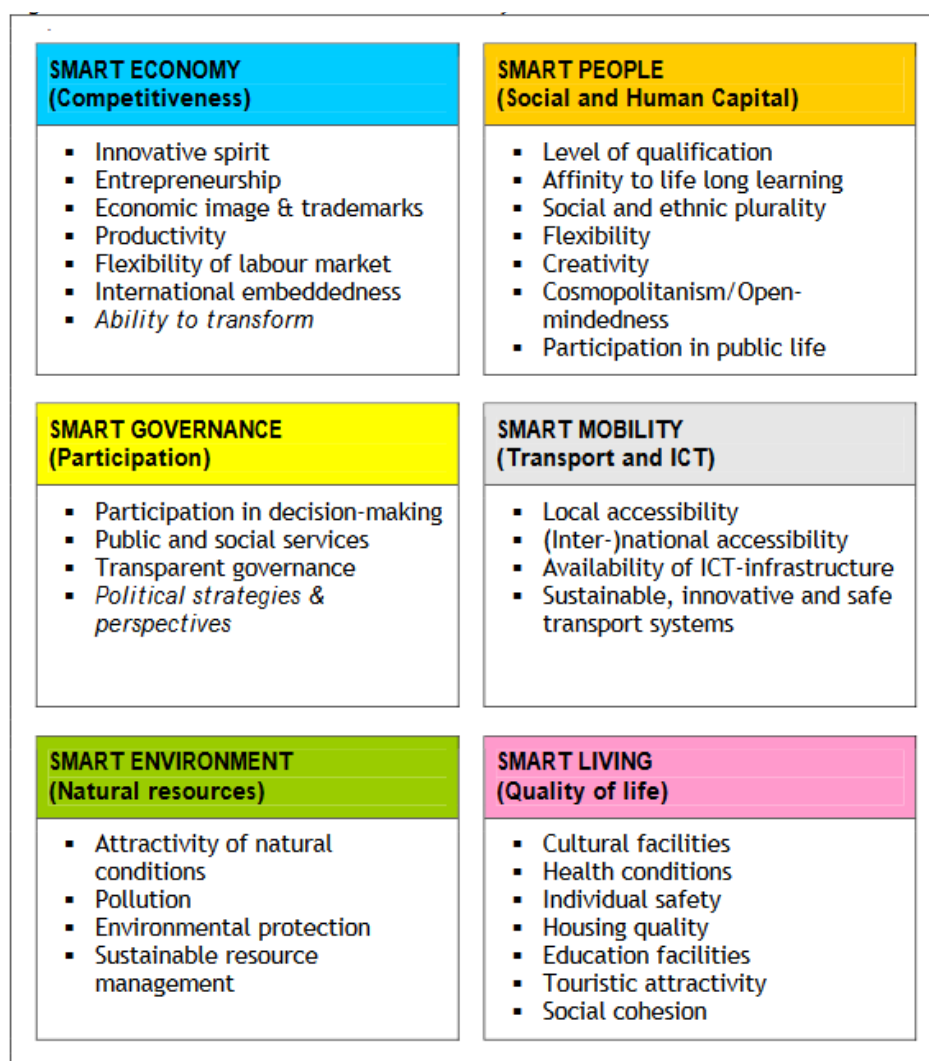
SMART ECONOMY
(Competitiveness)

- Innovative spirit
- Entrepreneurship
- Economic image & trademarks
- Productivity
- Flexibility of labour market
- International embeddedness
- *Ability to transform*

SMART PEOPLE
(Social and Human Capital)

- Level of qualification
- Affinity to life long learning
- Social and ethnic plurality
- Flexibility
- Creativity
- Cosmopolitanism/Openmindedness
- Participation in public life

SMART GOVERNANCE
(Participation)

- Participation in decision-making
- Public and social services
- Transparent governance
- *Political strategies & perspectives*

SMART MOBILITY
(Transport and ICT)

- Local accessibility
- (Inter-)national accessibility
- Availability of ICT-infrastructure
- Sustainable, innovative and safe transport systems

SMART ENVIRONMENT
(Natural resources)

- Attractivity of natural conditions
- Pollution
- Environmental protection
- Sustainable resource management

SMART LIVING
(Quality of life)

- Cultural facilities
- Health conditions
- Individual safety
- Housing quality
- Education facilities
- Touristic attractivity
- Social cohesion